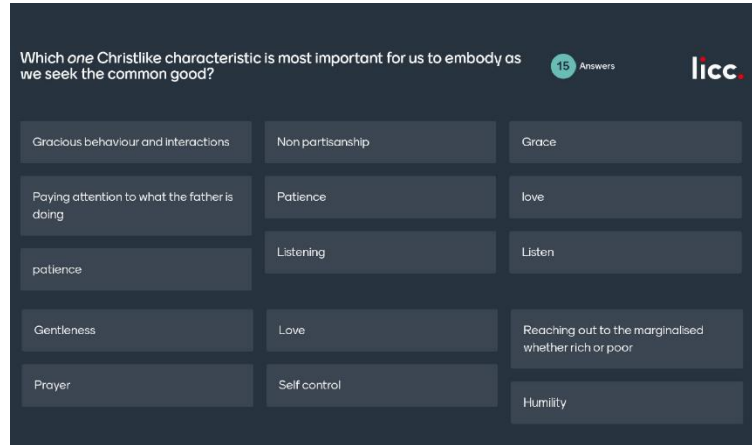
Which *one* Christlike characteristic is most important for us to embody as we seek the common good?

15 Answers

licc.

Gracious behaviour and interactions

Paying attention to what the father is doing

patience

Gentleness

Prayer

Non partisanship

Patience

Listening

Love

Self control

Grace

love

Listen

Reaching out to the marginalised whether rich or poor

Humility